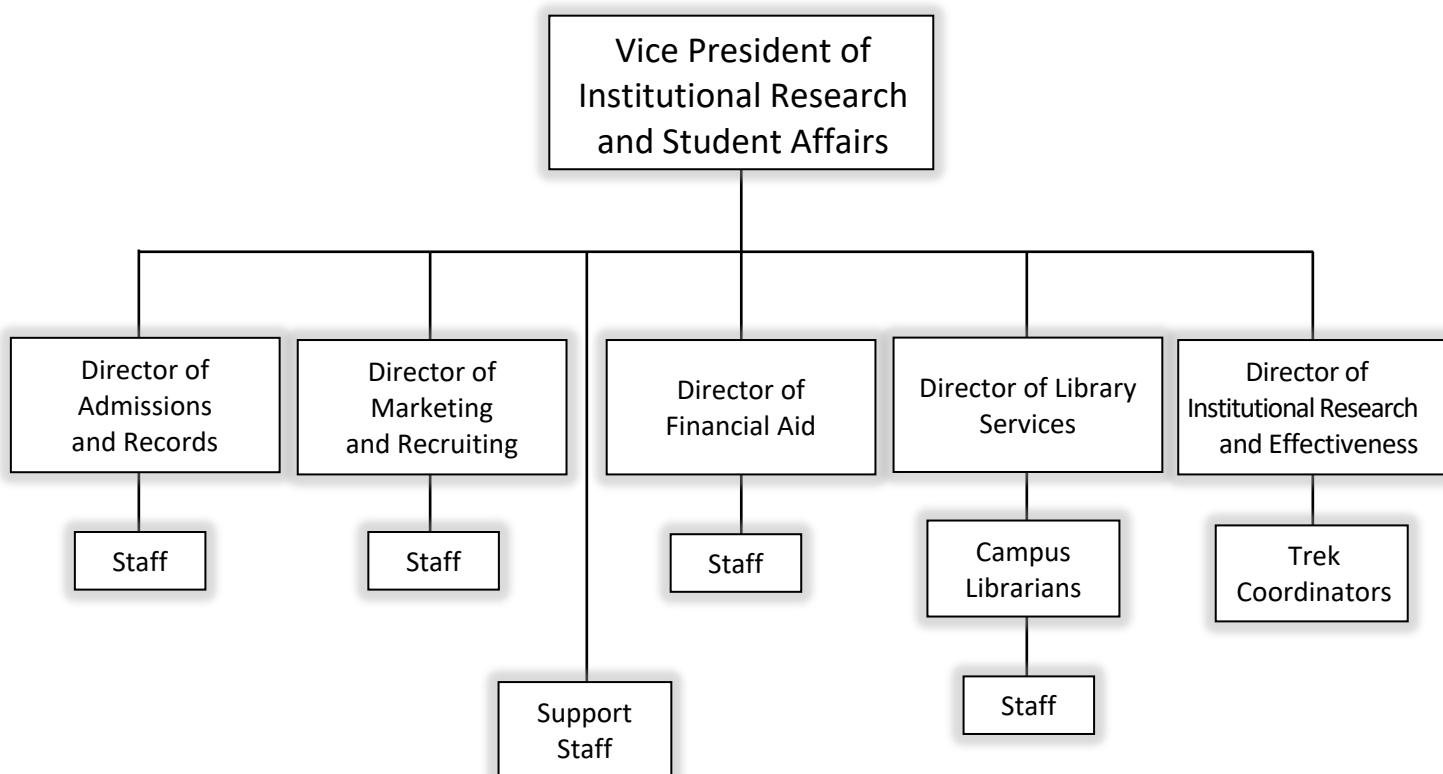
Vice President of Institutional Research and Student Affairs

Director of Admissions and Records

Staff

Director of Marketing and Recruiting

Staff

Support Staff

Director of Financial Aid

Staff

Director of Library Services

Campus Librarians

Staff

Director of Institutional Research and Effectiveness

Trek Coordinators